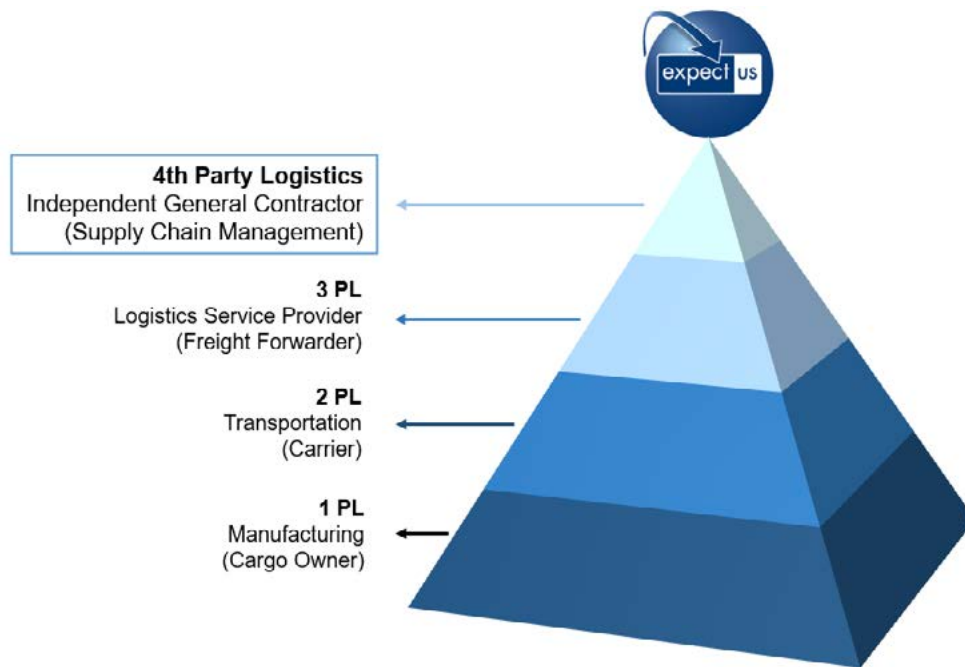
expect US

4th Party Logistics
Independent General Contractor
(Supply Chain Management)

3 PL
Logistics Service Provider
(Freight Forwarder)

2 PL
Transportation
(Carrier)

1 PL
Manufacturing
(Cargo Owner)